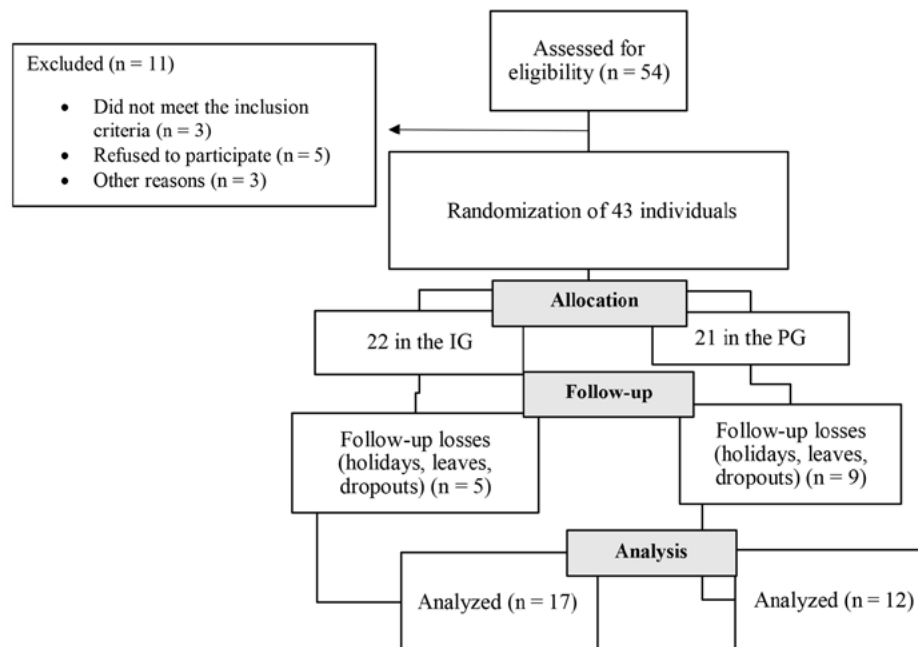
Assessed for eligibility (n = 54)

Excluded (n = 11)

- Did not meet the inclusion criteria (n = 3)
- Refused to participate (n = 5)
- Other reasons (n = 3)

Randomization of 43 individuals

Allocation

22 in the IG

21 in the PG

Follow-up

Follow-up losses (holidays, leaves, dropouts) (n = 5)

Follow-up losses (holidays, leaves, dropouts) (n = 9)

Analysis

Analyzed (n = 17)

Analyzed (n = 12)